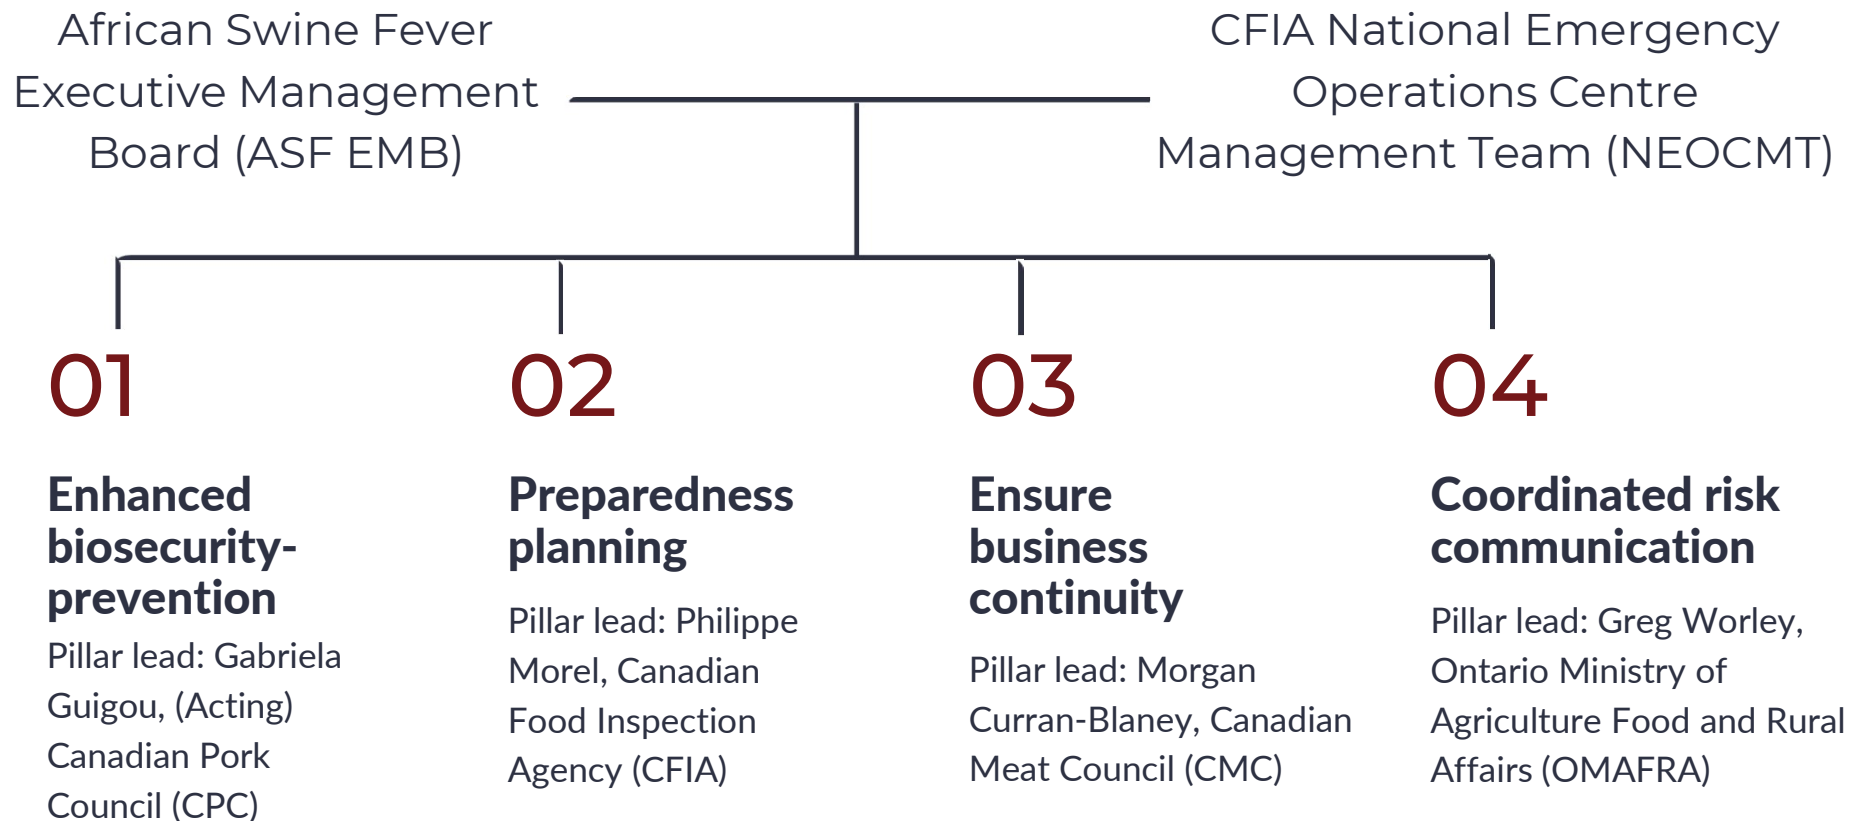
African Swine Fever Executive Management Board (ASF EMB)

CFIA National Emergency Operations Centre Management Team (NEOCMT)

01

Enhanced biosecurity-prevention

Pillar lead: Gabriela Guigou, (Acting) Canadian Pork Council (CPC)

02

Preparedness planning

Pillar lead: Philippe Morel, Canadian Food Inspection Agency (CFIA)

03

Ensure business continuity

Pillar lead: Morgan Curran-Blaney, Canadian Meat Council (CMC)

04

Coordinated risk communication

Pillar lead: Greg Worley, Ontario Ministry of Agriculture Food and Rural Affairs (OMAFRA)